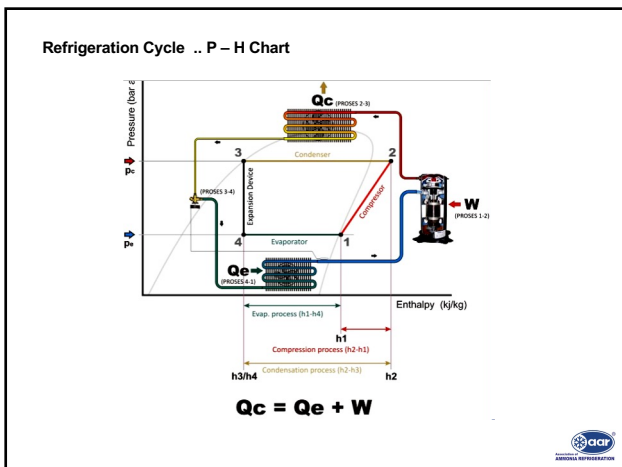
Refrigeration Cycle .. P – H Chart

Pressure (bar a

Qc (PROSES 2-3)

3

2

pc

Condenser

(PROSES 3-4)

Expansion Device

Compressor

W (PROSES 1-2)

pe

4

Evaporator

1

Qe (PROSES 4-1)

Enthalpy (kj/kg)

Evap. process (h1-h4)

h1

Compression process (h2-h1)

Condensation process (h2-h3)

h3/h4

h2

Qc = Qe + W

aar
Association of
AMMONIA REFRIGERATION